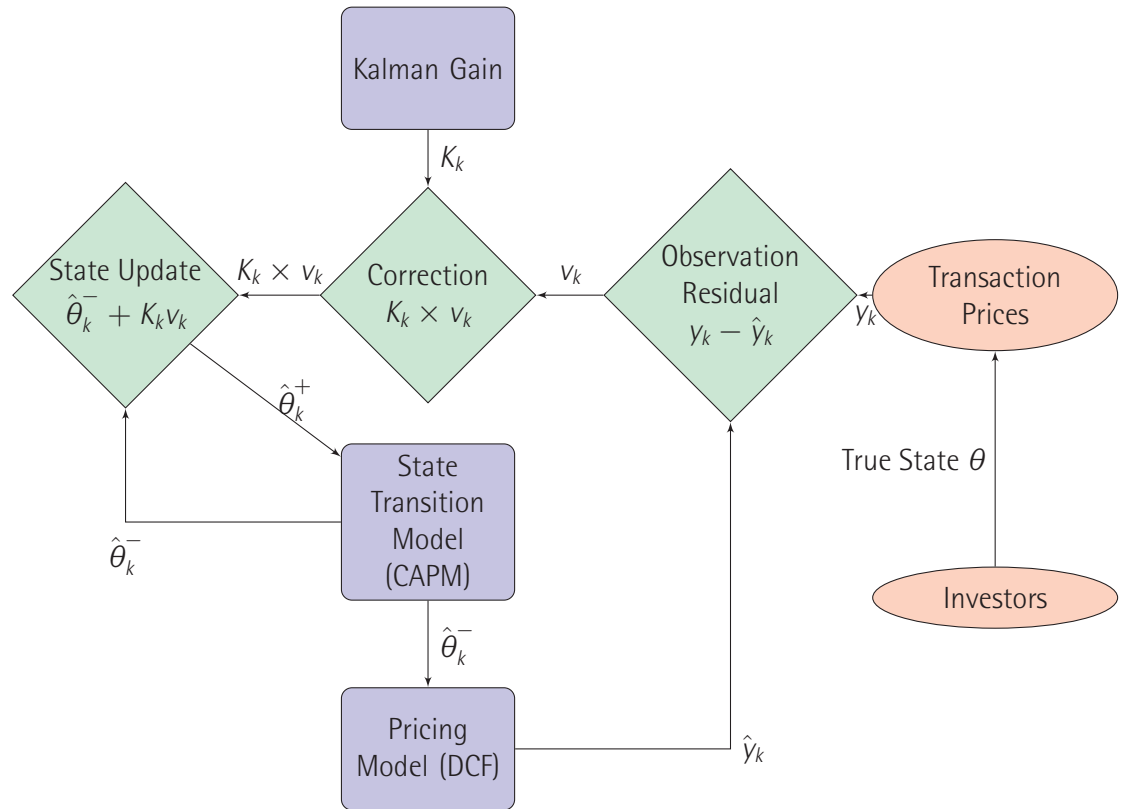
Kalman Gain

$K_k$

State Update $\hat{\theta}_k^- + K_k v_k$

$K_k \times v_k$

Correction $K_k \times v_k$

$v_k$

Observation Residual $y_k - \hat{y}_k$

$y_k$

Transaction Prices

$\hat{\theta}_k^+$

State Transition Model (CAPM)

$\hat{\theta}_k^-$

True State $\theta$

Investors

$\hat{\theta}_k^-$

Pricing Model (DCF)

$\hat{y}_k$